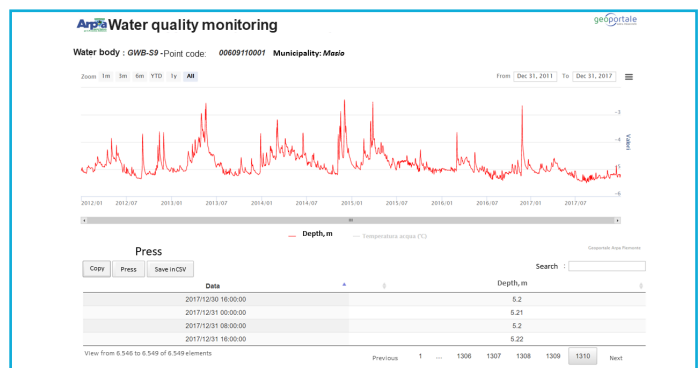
Arpa Water quality monitoring

geoportale

Water body : GWB-S9 -Point code: 00609110001 Municipality: Masio

Zoom 1m 3m 6m YTD 1y All

From Dec 31, 2011 To Dec 31, 2017

-3
-4
-5
-6

Valori

2012/01 2012/07 2013/01 2013/07 2014/01 2014/07 2015/01 2015/07 2016/01 2016/07 2017/01 2017/07

Depth, m Temperatura acqua (°C)

Geoportale Arpa Piemonte

Press

Copy Press Save in CSV

Search :

| Data | Depth, m |
|---|---|
| 2017/12/30 16:00:00 | 5.2 |
| 2017/12/31 00:00:00 | 5.21 |
| 2017/12/31 08:00:00 | 5.2 |
| 2017/12/31 16:00:00 | 5.22 |

View from 6.546 to 6.549 of 6.549 elements

Previous 1 ... 1306 1307 1308 1309 1310 Next